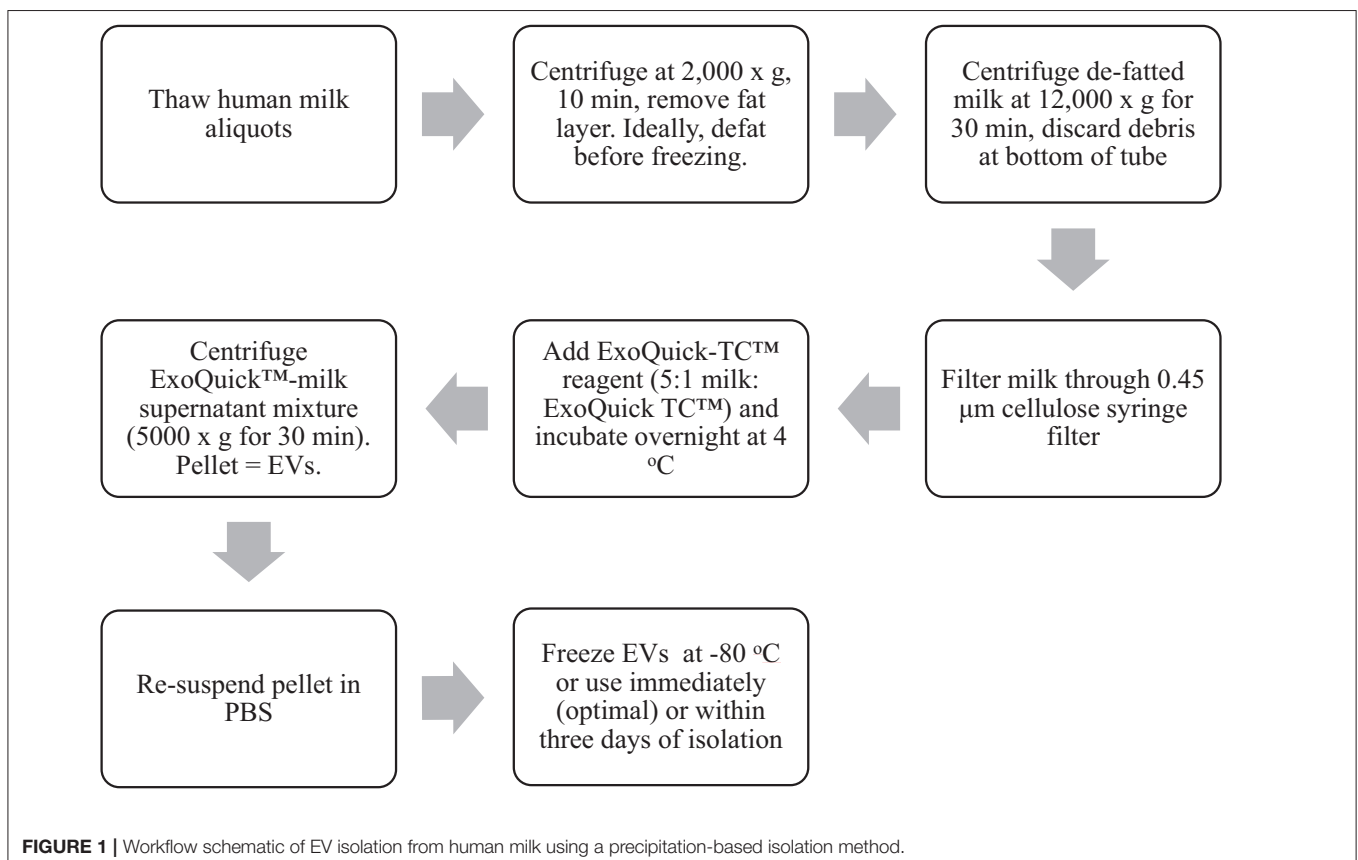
Thaw human milk aliquots

Centrifuge at 2,000 x g, 10 min, remove fat layer. Ideally, defat before freezing.

Centrifuge de-fatted milk at 12,000 x g for 30 min, discard debris at bottom of tube

Filter milk through 0.45 µm cellulose syringe filter

Add ExoQuick-TC™ reagent (5:1 milk: ExoQuick TC™) and incubate overnight at 4 $^{o}$C

Centrifuge ExoQuick™-milk supernatant mixture (5000 x g for 30 min). Pellet = EVs.

Re-suspend pellet in PBS

Freeze EVs at -80 $^{o}$C or use immediately (optimal) or within three days of isolation

**FIGURE 1 |** Workflow schematic of EV isolation from human milk using a precipitation-based isolation method.